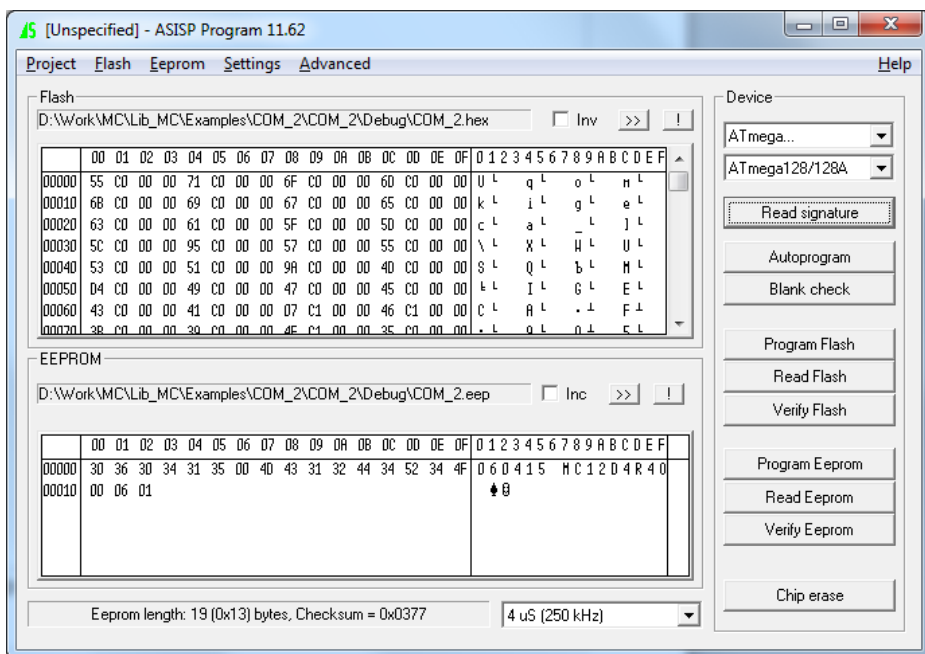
[Unspecified] - ASISP Program 11.62

Project Flash Eeprom Settings Advanced Help

Flash

D:\Work\MC\Lib_MC\Examples\COM_2\COM_2\Debug\COM_2.hex

Inv >> !

| | 00 | 01 | 02 | 03 | 04 | 05 | 06 | 07 | 08 | 09 | 0A | 0B | 0C | 0D | 0E | 0F | 0123456789ABCDEF |
|---|---|---|---|---|---|---|---|---|---|---|---|---|---|---|---|---|---|
| 00000 | 55 | C0 | 00 | 00 | 71 | C0 | 00 | 00 | 6F | C0 | 00 | 00 | 60 | C0 | 00 | 00 | U └ q └ o └ ` └ |
| 00010 | 6B | C0 | 00 | 00 | 69 | C0 | 00 | 00 | 67 | C0 | 00 | 00 | 65 | C0 | 00 | 00 | k └ i └ g └ e └ |
| 00020 | 63 | C0 | 00 | 00 | 61 | C0 | 00 | 00 | 5F | C0 | 00 | 00 | 5D | C0 | 00 | 00 | c └ a └ _ └ ] └ |
| 00030 | 5C | C0 | 00 | 00 | 95 | C0 | 00 | 00 | 57 | C0 | 00 | 00 | 55 | C0 | 00 | 00 | \ └ X └ W └ U └ |
| 00040 | 53 | C0 | 00 | 00 | 51 | C0 | 00 | 00 | 9A | C0 | 00 | 00 | 4D | C0 | 00 | 00 | S └ Q └ b └ M └ |
| 00050 | D4 | C0 | 00 | 00 | 49 | C0 | 00 | 00 | 47 | C0 | 00 | 00 | 45 | C0 | 00 | 00 | └ └ I └ G └ E └ |
| 00060 | 43 | C0 | 00 | 00 | 41 | C0 | 00 | 00 | 07 | C1 | 00 | 00 | 46 | C1 | 00 | 00 | C └ A └ ┴ F ┴ |
| 00070 | 3B | C0 | 00 | 00 | 39 | C0 | 00 | 00 | 4F | C1 | 00 | 00 | 35 | C0 | 00 | 00 | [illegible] |

EEPROM

D:\Work\MC\Lib_MC\Examples\COM_2\COM_2\Debug\COM_2.eep

Inc >> !

| | 00 | 01 | 02 | 03 | 04 | 05 | 06 | 07 | 08 | 09 | 0A | 0B | 0C | 0D | 0E | 0F | 0123456789ABCDEF |
|---|---|---|---|---|---|---|---|---|---|---|---|---|---|---|---|---|---|
| 00000 | 30 | 36 | 30 | 34 | 31 | 35 | 00 | 4D | 43 | 31 | 32 | 44 | 34 | 52 | 34 | 4F | 060415 MC12D4R4O |
| 00010 | 00 | 06 | 01 | | | | | | | | | | | | | | ♠☺ |

Eeprom length: 19 (0x13) bytes, Checksum = 0x0377

4 uS (250 kHz)

Device

ATmega...

ATmega128/128A

Read signature

Autoprogram

Blank check

Program Flash

Read Flash

Verify Flash

Program Eeprom

Read Eeprom

Verify Eeprom

Chip erase